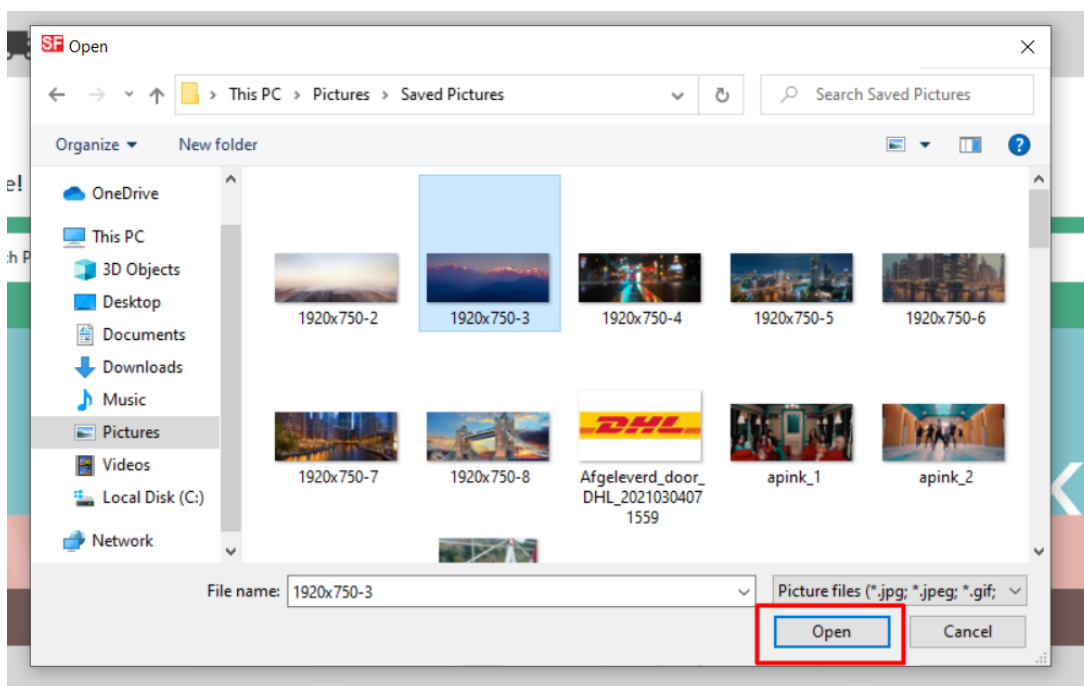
SF Open

This PC > Pictures > Saved Pictures

Search Saved Pictures

Organize ▾ New folder

OneDrive
This PC
3D Objects
Desktop
Documents
Downloads
Music
Pictures
Videos
Local Disk (C:)
Network

1920x750-2
1920x750-3
1920x750-4
1920x750-5
1920x750-6
1920x750-7
1920x750-8
DHL
Afgeleverd_door_DHL_20210304071559
apink_1
apink_2

File name: 1920x750-3
Picture files (*.jpg; *.jpeg; *.gif;
Open
Cancel